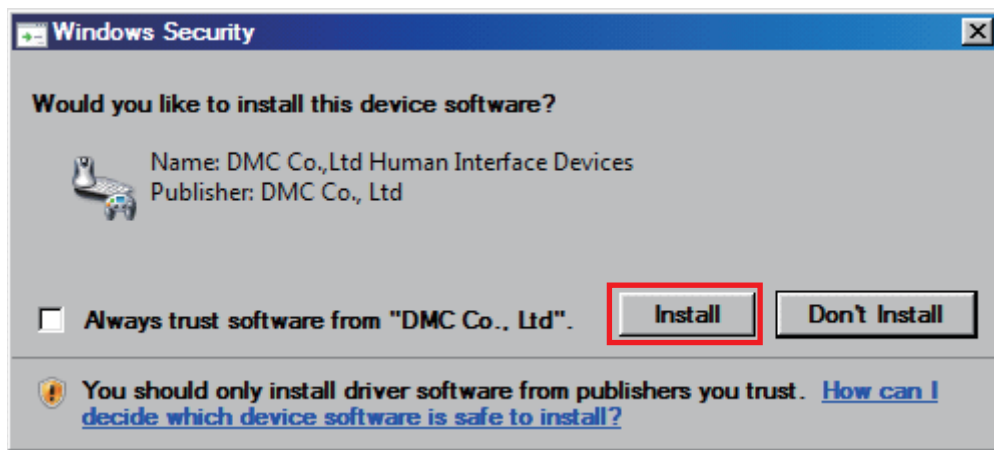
Windows Security

Would you like to install this device software?

Name: DMC Co.,Ltd Human Interface Devices
Publisher: DMC Co., Ltd

Always trust software from "DMC Co., Ltd".

Install

Don't Install

You should only install driver software from publishers you trust. How can I decide which device software is safe to install?